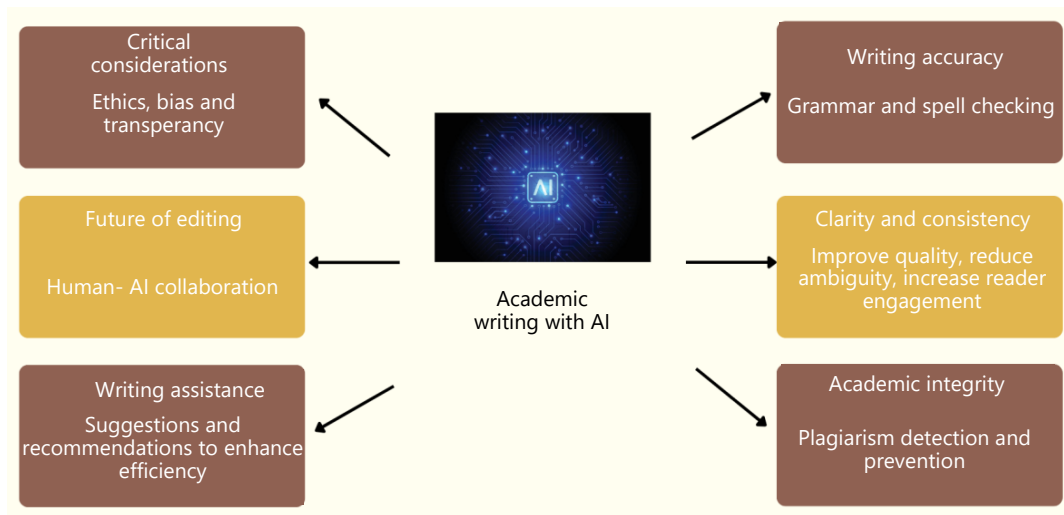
Critical considerations

Ethics, bias and transperancy

Writing accuracy

Grammar and spell checking

AI

Future of editing

Human- AI collaboration

Clarity and consistency

Improve quality, reduce ambiguity, increase reader engagement

Academic writing with AI

Writing assistance

Suggestions and recommendations to enhance efficiency

Academic integrity

Plagiarism detection and prevention